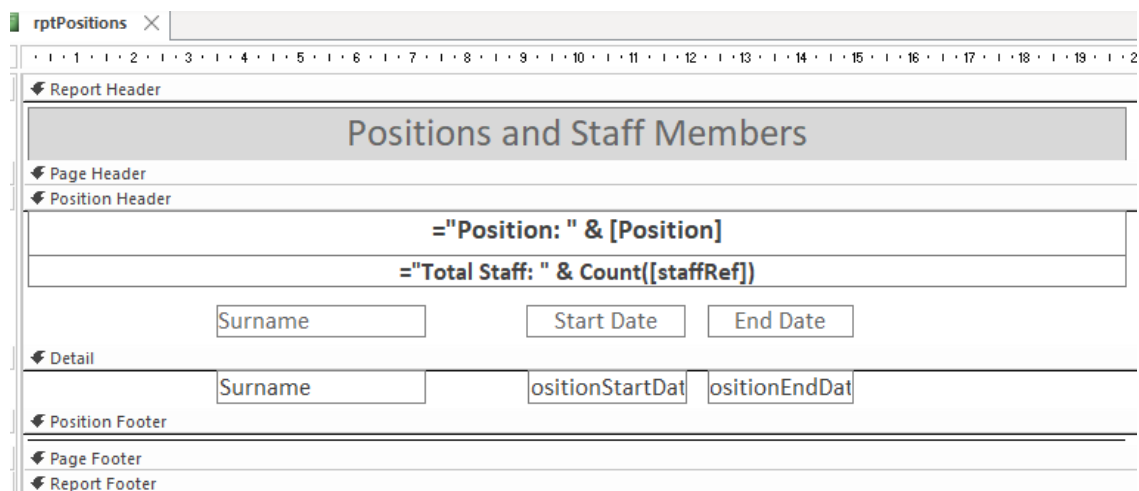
rptPositions

1 2 3 4 5 6 7 8 9 10 11 12 13 14 15 16 17 18 19 2

Report Header

Positions and Staff Members

Page Header

Position Header

="Position: " & [Position]

="Total Staff: " & Count([staffRef])

Surname

Start Date

End Date

Detail

Surname

ositionStartDat

ositionEndDat

Position Footer

Page Footer

Report Footer